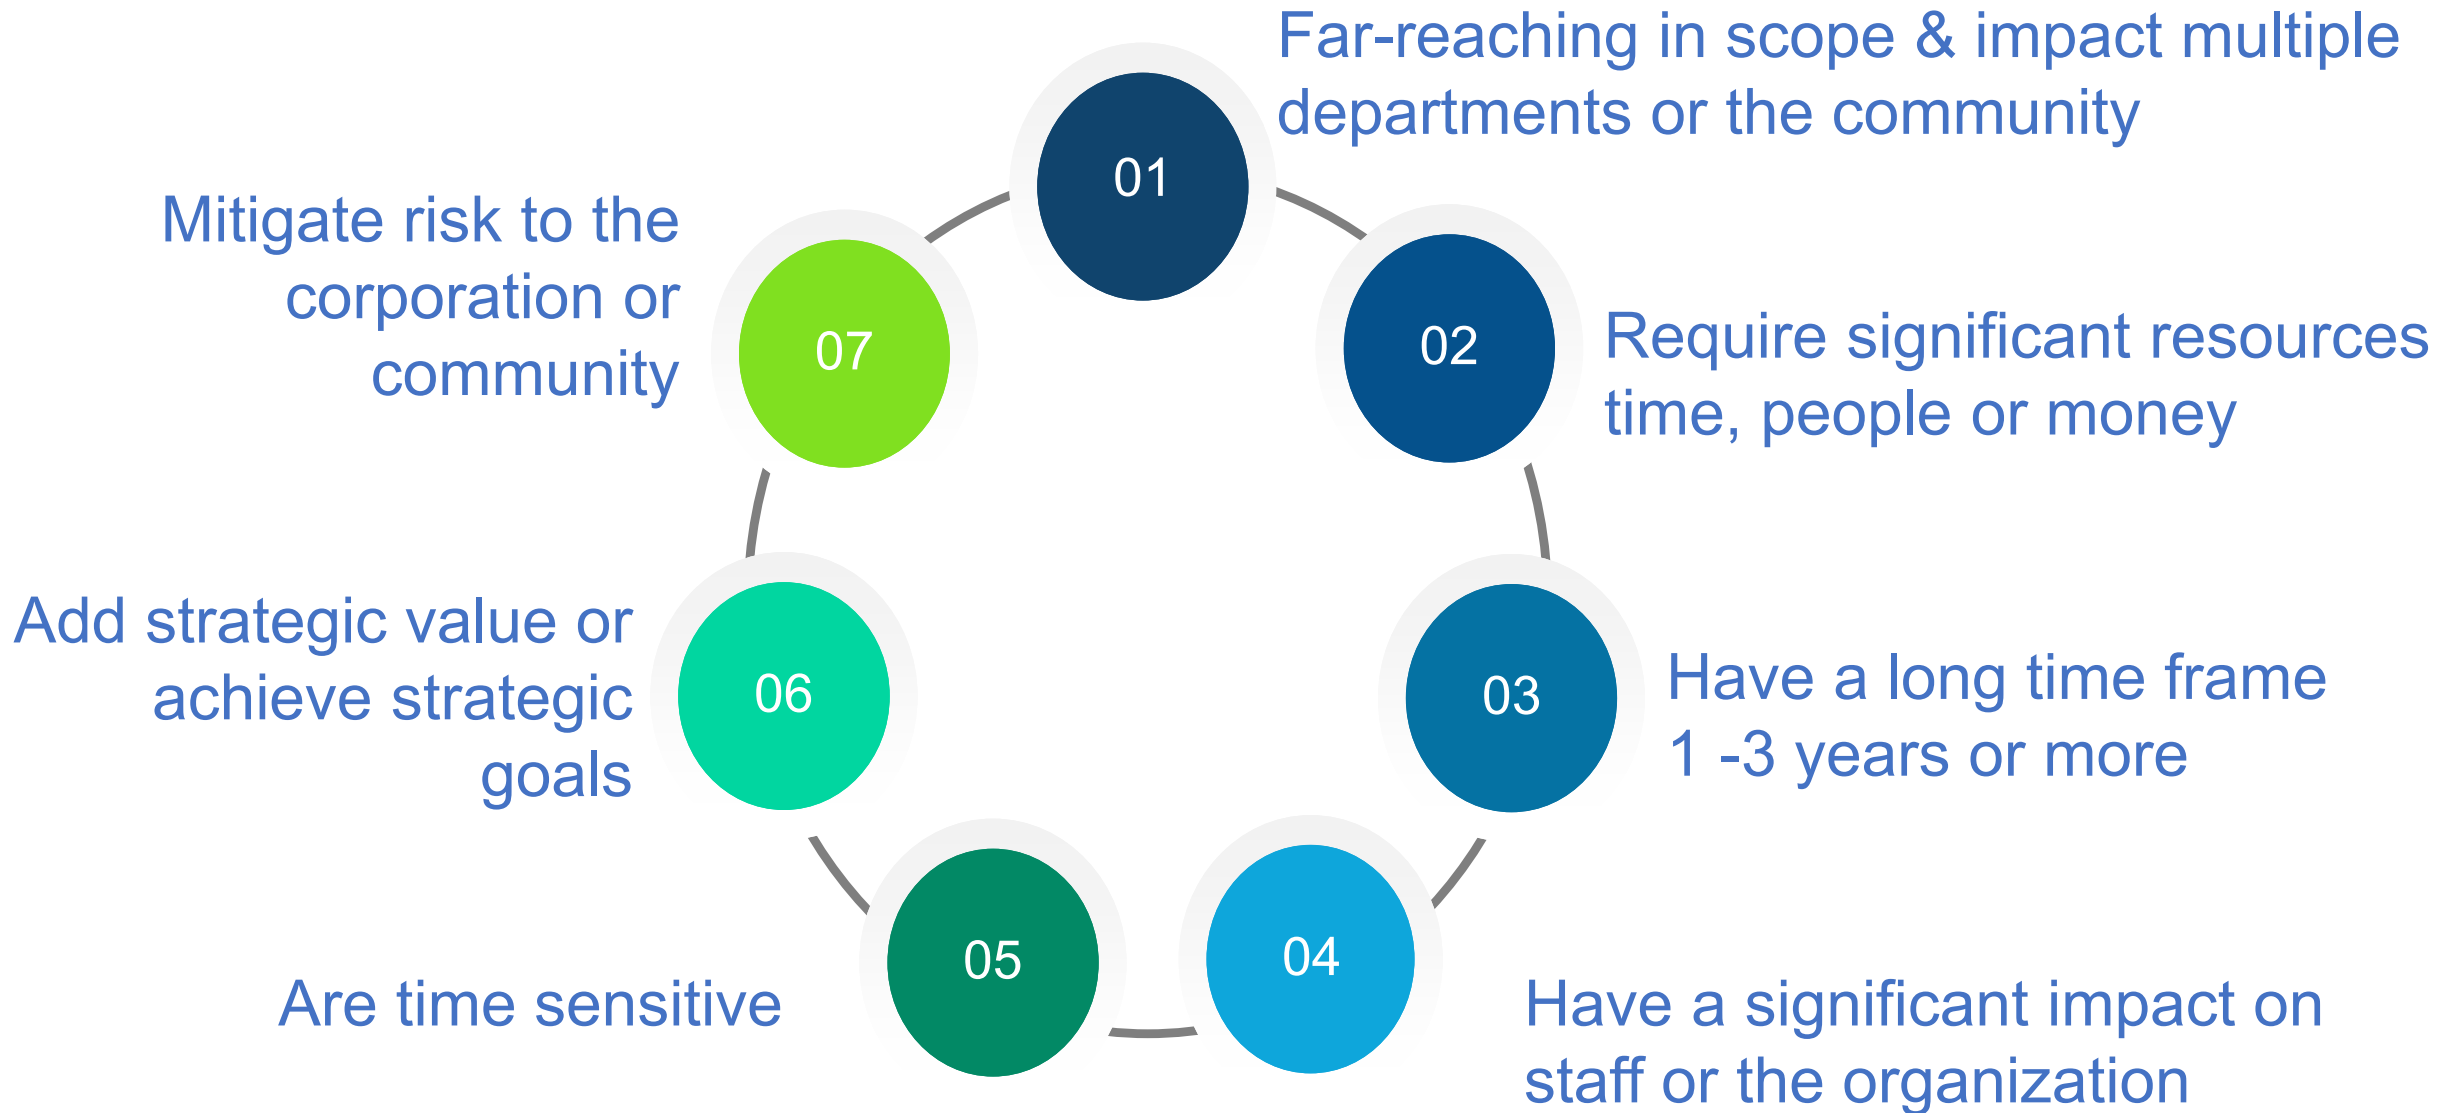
01
Far-reaching in scope & impact multiple departments or the community

02
Require significant resources time, people or money

03
Have a long time frame 1 -3 years or more

04
Have a significant impact on staff or the organization

05
Are time sensitive

06
Add strategic value or achieve strategic goals

07
Mitigate risk to the corporation or community